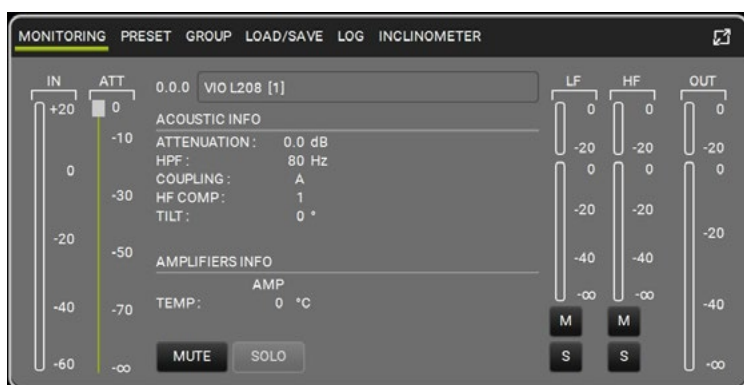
MONITORING PRESET GROUP LOAD/SAVE LOG INCLINOMETER

IN
+20
0
-20
-40
-60

ATT
0
-10
-30
-50
-70
-∞

0.0.0 VIO L208 [1]

ACOUSTIC INFO

ATTENUATION : 0.0 dB
HPF : 80 Hz
COUPLING : A
HF COMP : 1
TILT : 0 °

AMPLIFIERS INFO

AMP
TEMP : 0 °C

MUTE SOLO

LF
0
-20
0
-20
-40
-∞
M
S

HF
0
-20
0
-20
-40
-∞
M
S

OUT
0
-20
0
-20
-40
-∞